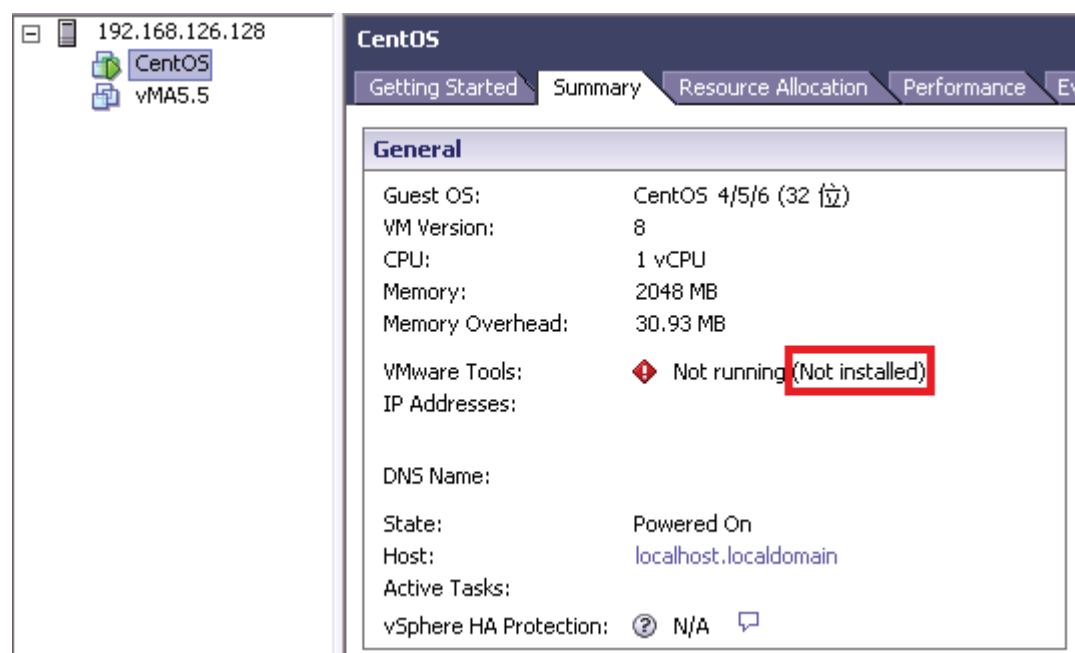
192.168.126.128
CentOS
vMA5.5

CentOS

Getting Started | Summary | Resource Allocation | Performance | Ev

General

| | |
|---|---|
| Guest OS: | CentOS 4/5/6 (32 位) |
| VM Version: | 8 |
| CPU: | 1 vCPU |
| Memory: | 2048 MB |
| Memory Overhead: | 30.93 MB |
| VMware Tools: | Not running (Not installed) |
| IP Addresses: | |
| DNS Name: | |
| State: | Powered On |
| Host: | localhost.localdomain |
| Active Tasks: | |
| vSphere HA Protection: | N/A |